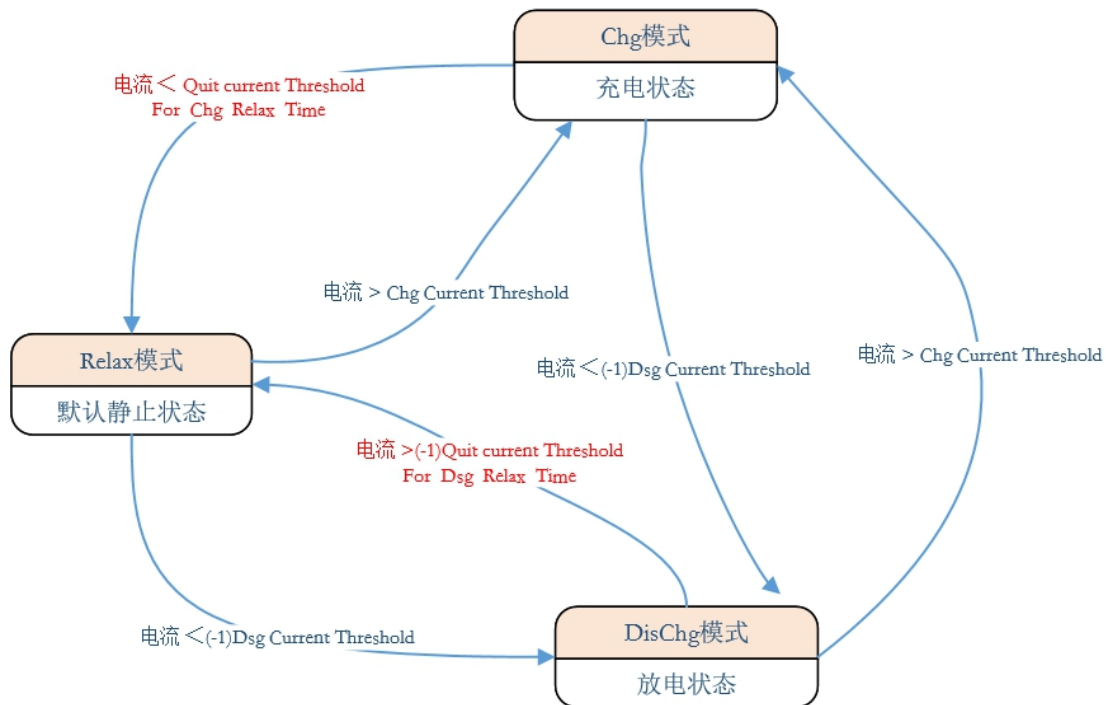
Chg模式
充电状态

电流＜ Quit current Threshold
For Chg Relax Time

电流 > Chg Current Threshold

Relax模式
默认静止状态

电流＜(-1)Dsg Current Threshold

电流 > Chg Current Threshold

电流 >(-1)Quit current Threshold
For Dsg Relax Time

电流＜(-1)Dsg Current Threshold

DisChg模式
放电状态